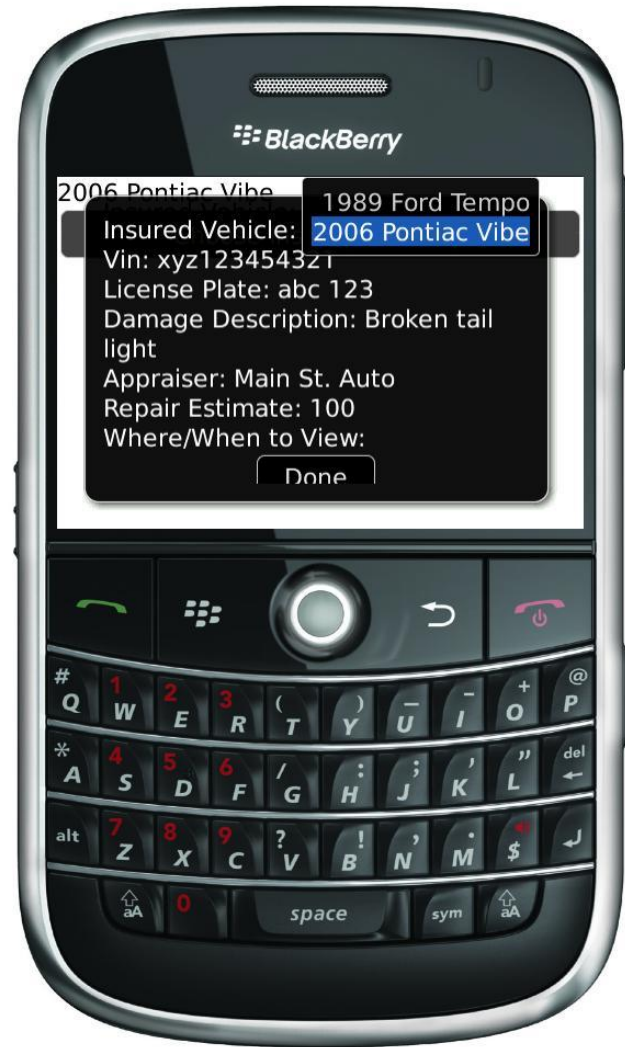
BlackBerry

2006 Pontiac Vibe

1989 Ford Tempo
Insured Vehicle: 2006 Pontiac Vibe
Vin: xyz123454321
License Plate: abc 123
Damage Description: Broken tail light
Appraiser: Main St. Auto
Repair Estimate: 100
Where/When to View:

Done

# Q 1 W 2 E 3 R ( T ) Y _ U - I + O @ P
* A 4 S 5 D 6 F / G : H ; J ' K " L del
alt 7 Z 8 X 9 C ? V ! B , N . M $ 
aA 0 space sym aA